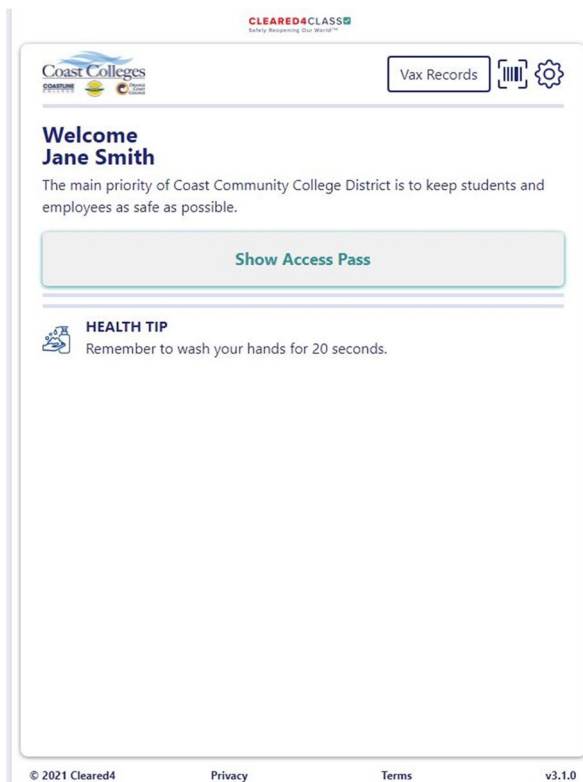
CLEARED4CLASS
Safely Reopening Our World™

Coast Colleges
COASTLINE COLLEGE
ORANGE COAST COLLEGE

Vax Records

Welcome
Jane Smith

The main priority of Coast Community College District is to keep students and employees as safe as possible.

Show Access Pass

HEALTH TIP
Remember to wash your hands for 20 seconds.

© 2021 Cleared4
Privacy
Terms
v3.1.0